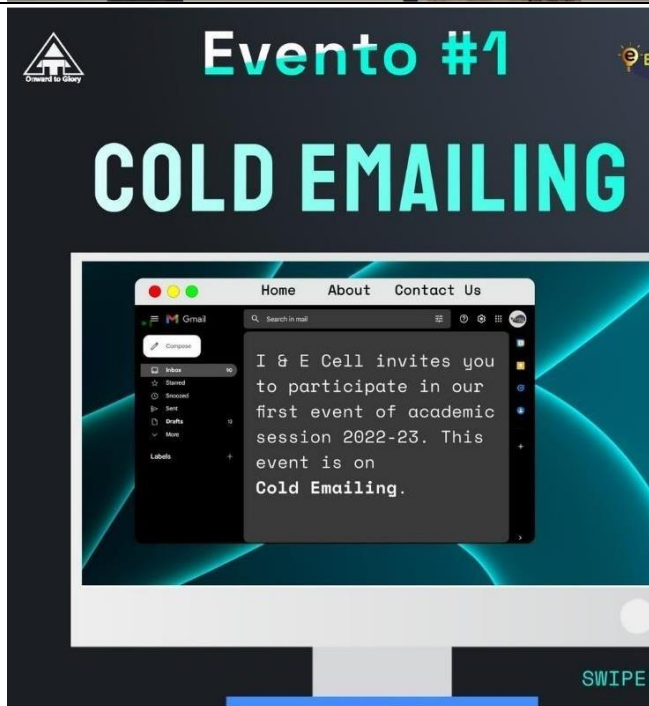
Onward to Glory

Evento #1

COLD EMAILING

Home About Contact Us

Gmail

Search in mail

Compose

Inbox

Starred

Snoozed

Sent

Drafts

More

Labels

I & E Cell invites you to participate in our first event of academic session 2022-23. This event is on **Cold Emailing**.

SWIPE